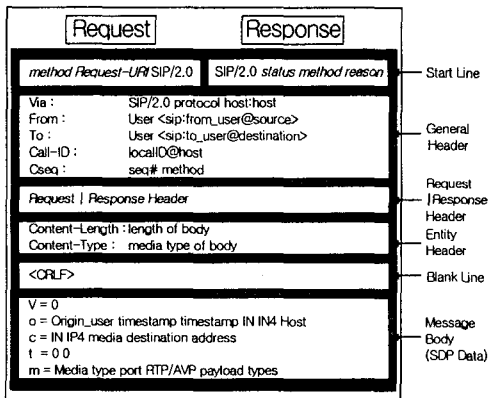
Request

Response

method Request-URI SIP/2.0

SIP/2.0 status method reason

Start Line

Via : SIP/2.0 protocol host:host
From : User <sip:from_user@source>
To : User <sip:to_user@destination>
Call-ID : localID@host
Cseq : seq# method

General Header

Request | Response Header

Request |Response Header

Content-Length : length of body
Content-Type : media type of body

Entity Header

<CRLF>

Blank Line

V = 0
o = Origin_user timestamp timestamp IN IN4 Host
c = IN IP4 media destination address
t = 0 0
m = Media type port RTP/AVP payload types

Message Body (SDP Data)